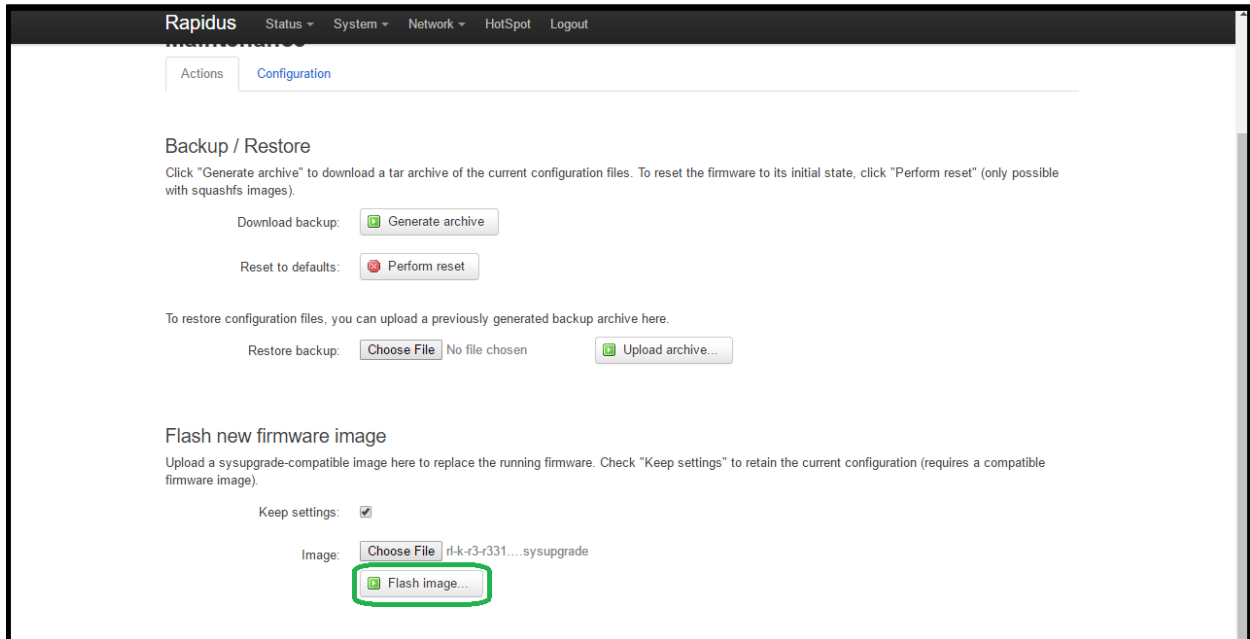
Rapidus Status System Network HotSpot Logout

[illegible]

Actions Configuration

Backup / Restore

Click "Generate archive" to download a tar archive of the current configuration files. To reset the firmware to its initial state, click "Perform reset" (only possible with squashfs images).

Download backup: Generate archive

Reset to defaults: Perform reset

To restore configuration files, you can upload a previously generated backup archive here.

Restore backup: Choose File No file chosen Upload archive...

Flash new firmware image

Upload a sysupgrade-compatible image here to replace the running firmware. Check "Keep settings" to retain the current configuration (requires a compatible firmware image).

Keep settings:

Image: Choose File rl-k-r3-r331....sysupgrade

Flash image...